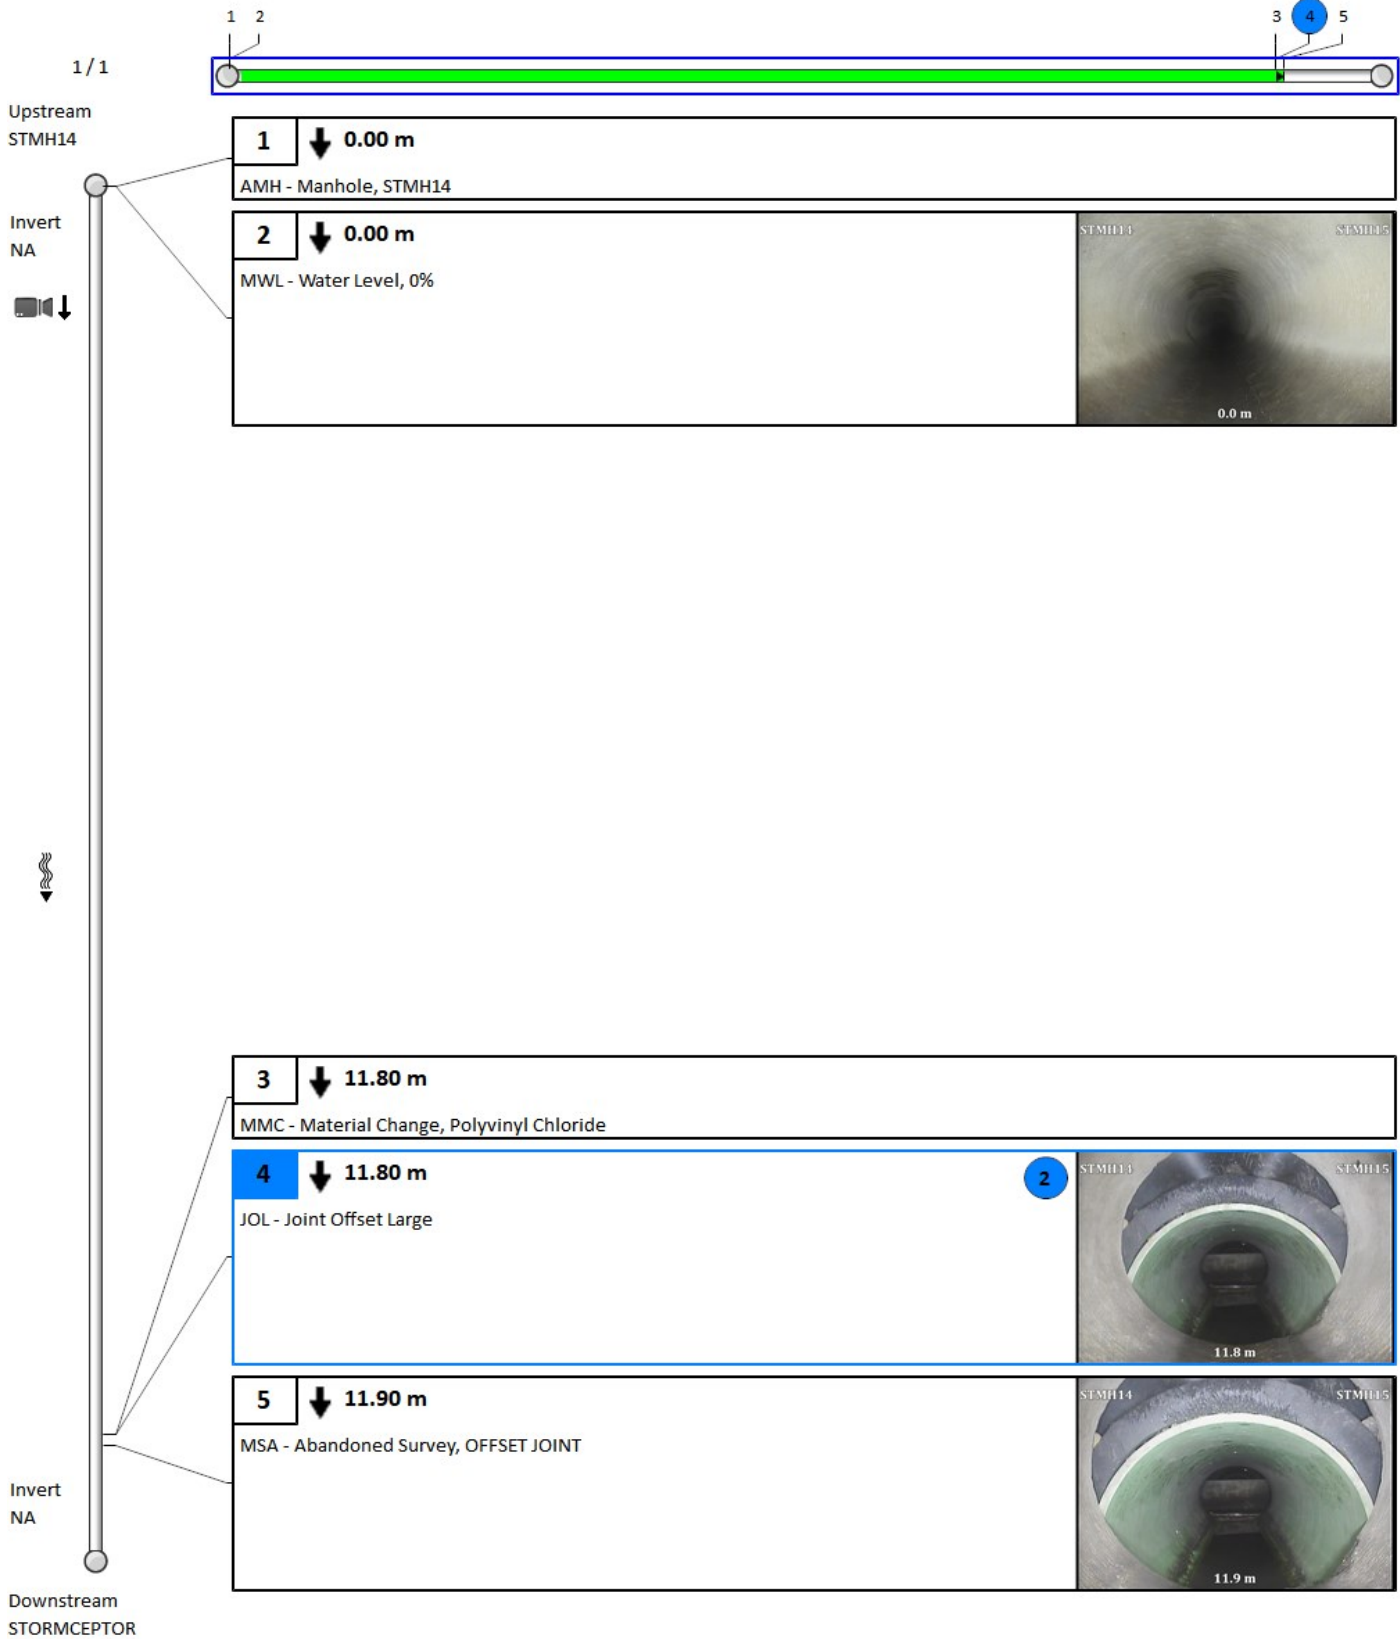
1 2 3 4 5

1 / 1

Upstream
STMH14

Invert
NA

1 0.00 m
AMH - Manhole, STMH14

2 0.00 m
MWL - Water Level, 0%

STMH14 STMH15
0.0 m

3 11.80 m
MMC - Material Change, Polyvinyl Chloride

4 11.80 m
JOL - Joint Offset Large

2

STMH14 STMH15
11.8 m

5 11.90 m
MSA - Abandoned Survey, OFFSET JOINT

STMH14 STMH15
11.9 m

Invert
NA

Downstream
STORMCEPTOR